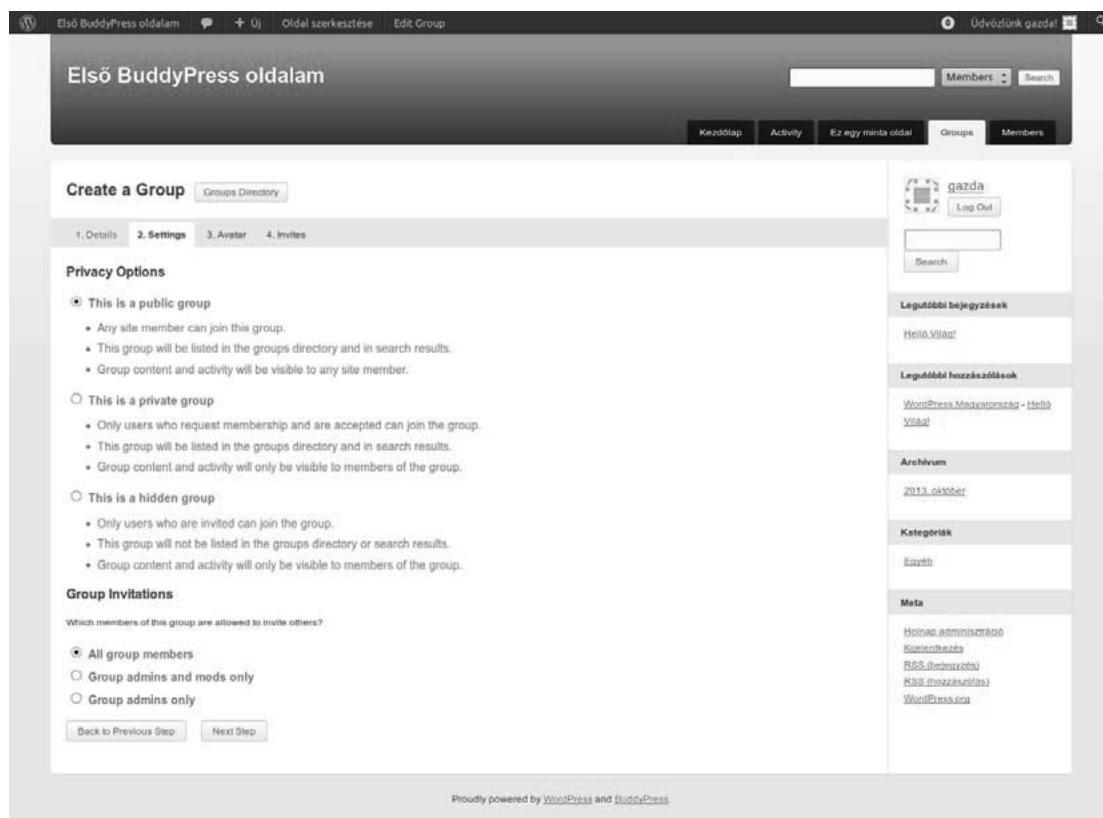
Első BuddyPress oldalam + Új Oldal szerkesztése Edit Group

0 Üdvözlünk gazda!

Első BuddyPress oldalam

Members Search

Kezdőlap Activity Ez egy minta oldal Groups Members

Create a Group Groups Directory

1. Details 2. Settings 3. Avatar 4. Invites

Privacy Options

This is a public group

- Any site member can join this group.
- This group will be listed in the groups directory and in search results.
- Group content and activity will be visible to any site member.

This is a private group

- Only users who request membership and are accepted can join the group.
- This group will be listed in the groups directory and in search results.
- Group content and activity will only be visible to members of the group.

This is a hidden group

- Only users who are invited can join the group.
- This group will not be listed in the groups directory or search results.
- Group content and activity will only be visible to members of the group.

Group Invitations

Which members of this group are allowed to invite others?

All group members
Group admins and mods only
Group admins only

Back to Previous Step Next Step

gazda
Log Out

Search

Legutóbbi bejegyzések

Helló Világ!

Legutóbbi hozzászólások

WordPress Magyarország - Helló Világ!

Archívum

2013. október

Kategóriák

Egyéb

Meta

Honlap adminisztráció
Kijelentkezés
RSS (bejegyzés)
RSS (hozzászólás)
WordPress.org

Proudly powered by WordPress and BuddyPress.